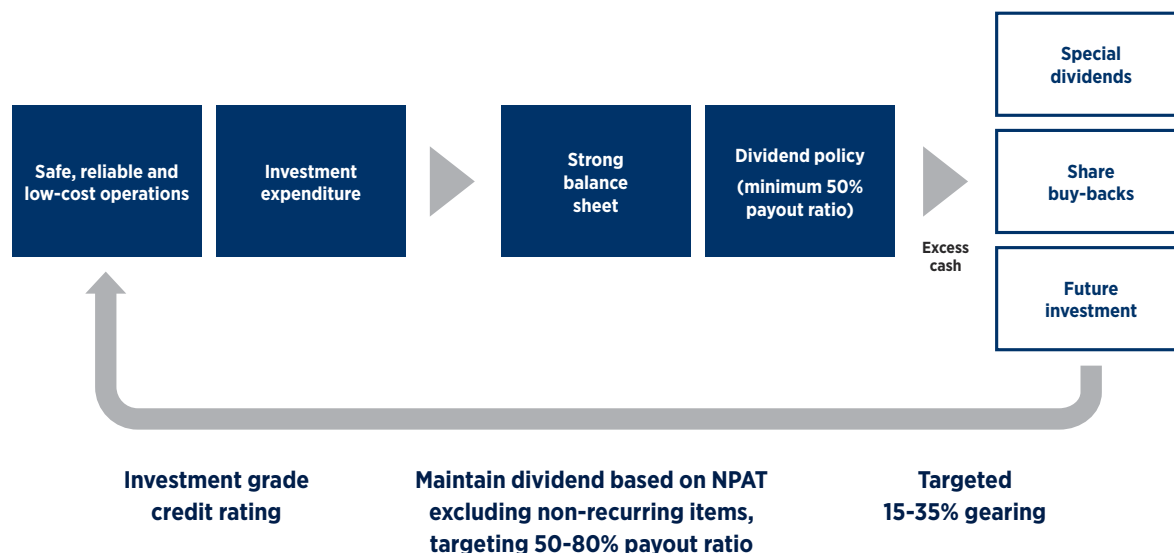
Special dividends

Safe, reliable and low-cost operations

Investment expenditure

Strong balance sheet

Dividend policy (minimum 50% payout ratio)

Share buy-backs

Excess cash

Future investment

Investment grade credit rating

Maintain dividend based on NPAT excluding non-recurring items, targeting 50-80% payout ratio

Targeted 15-35% gearing